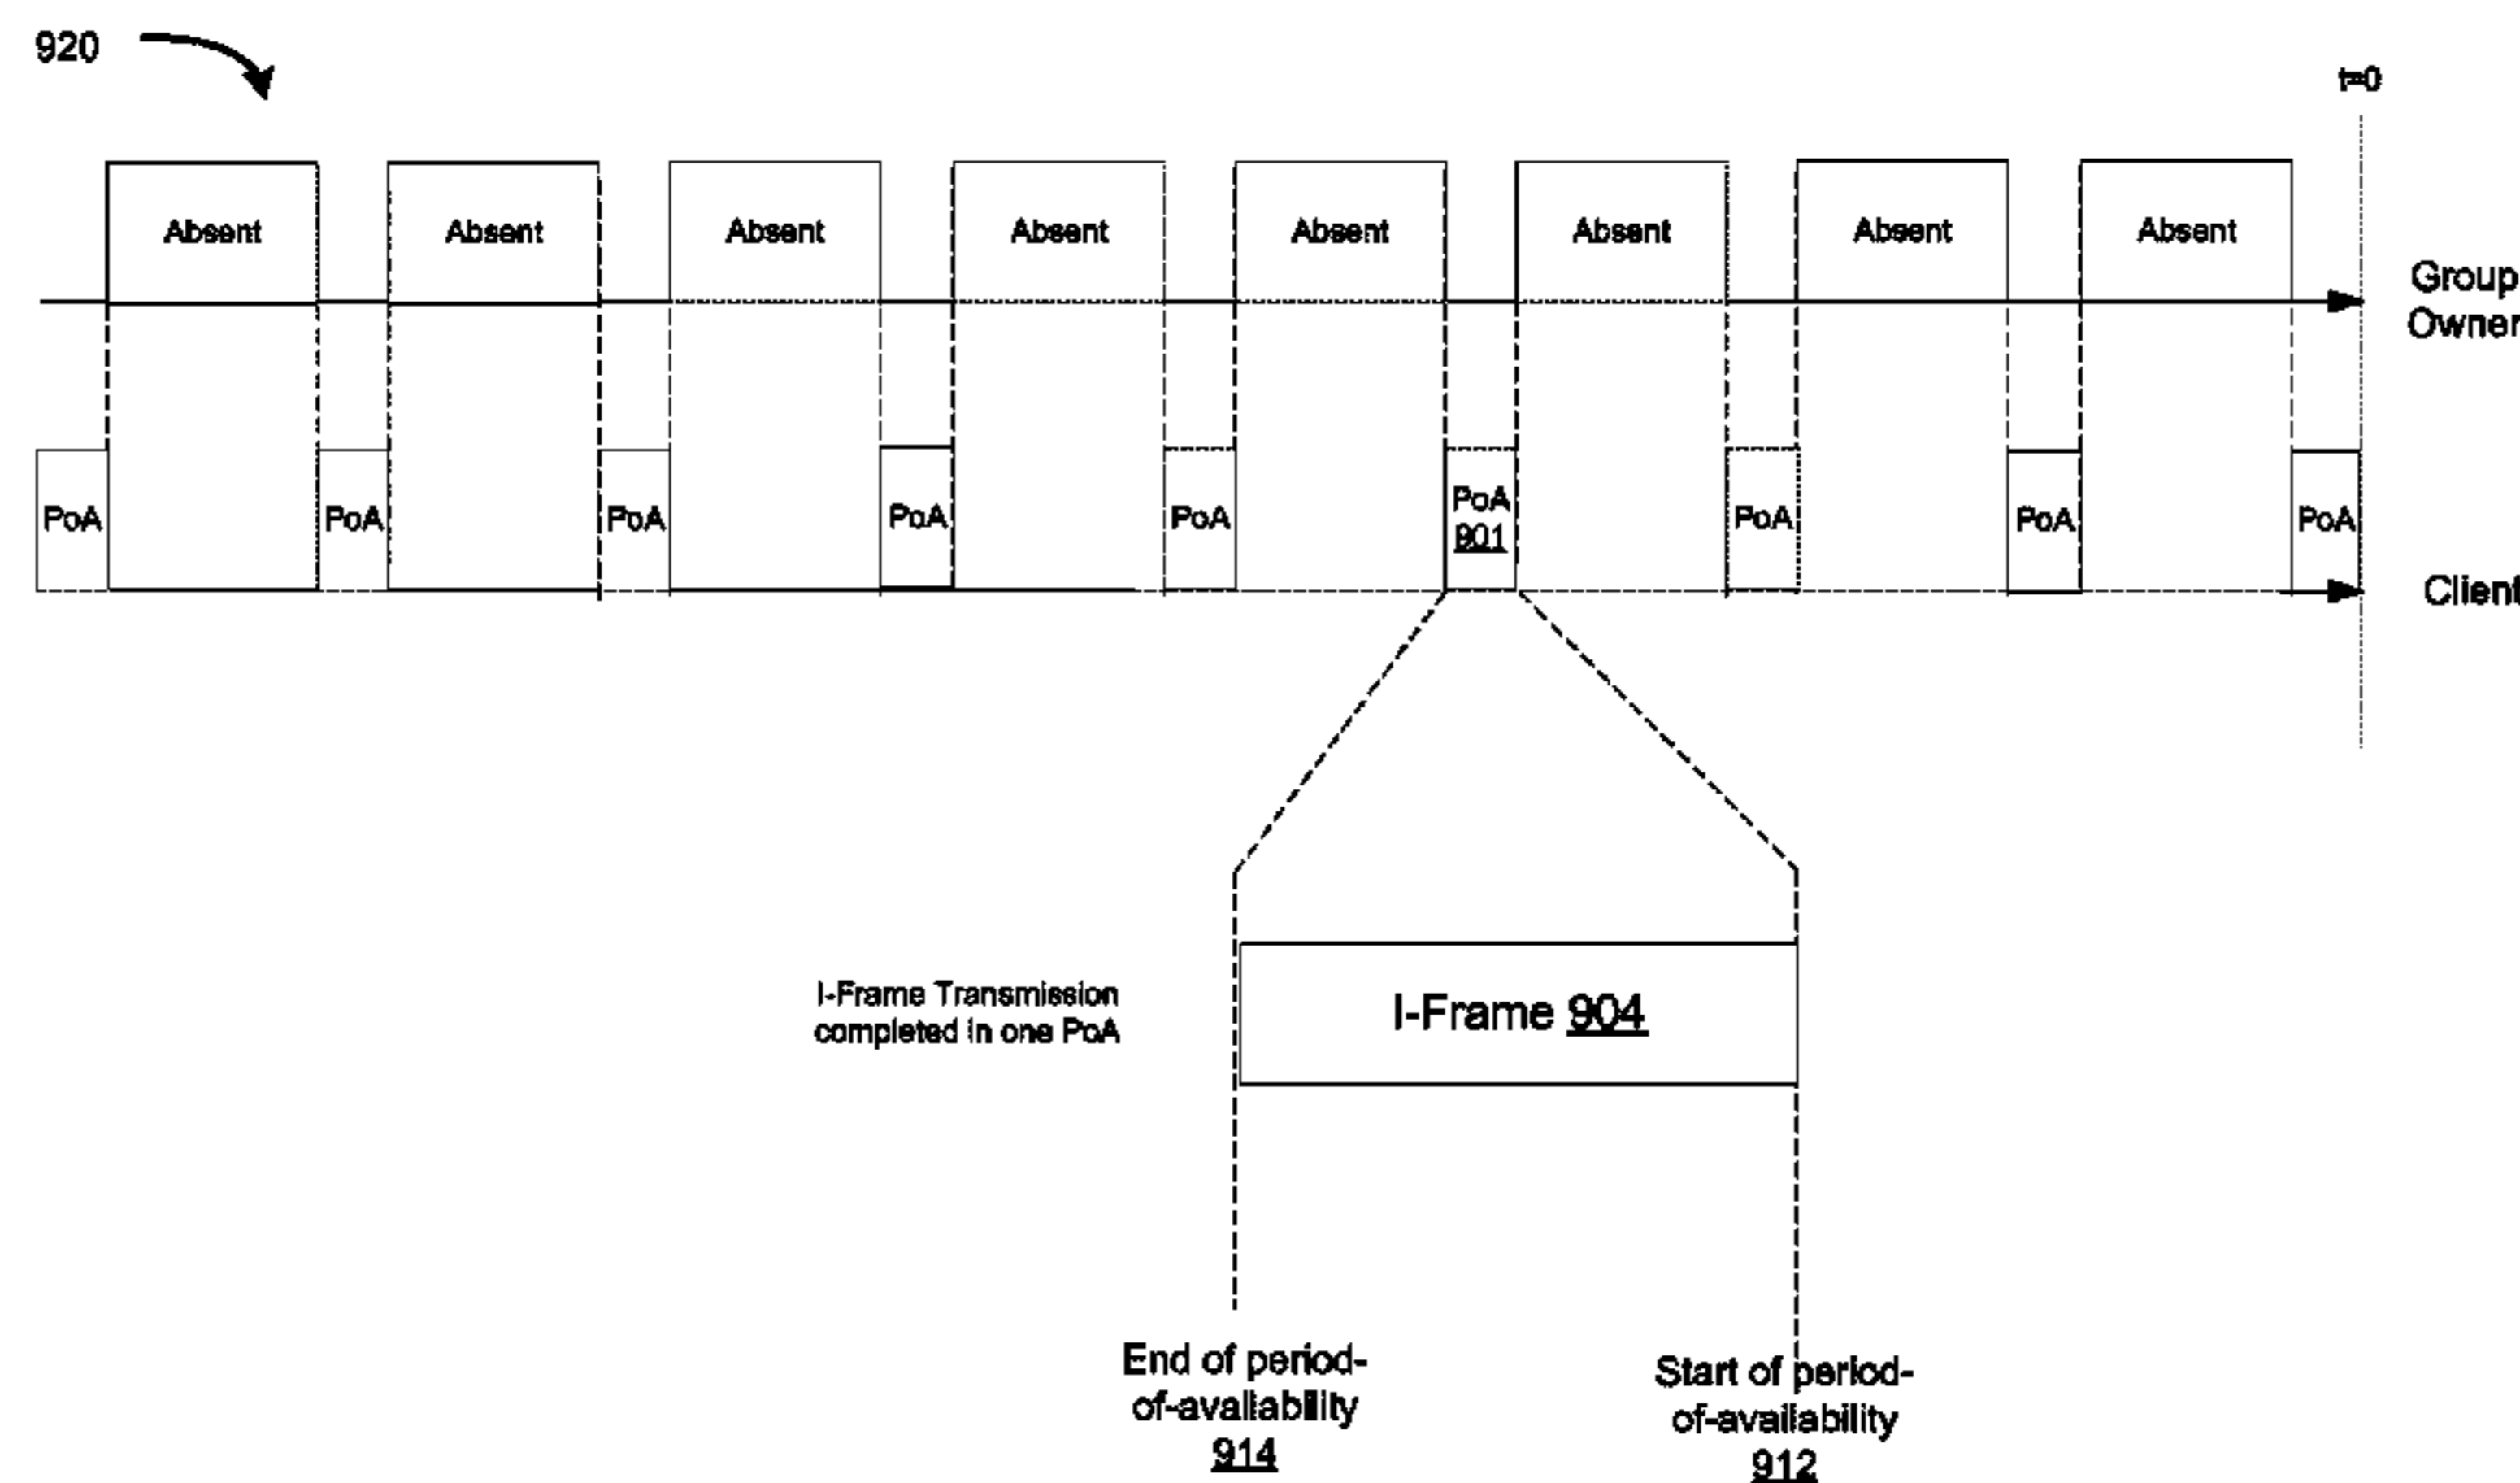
920

t=0

Absent Absent Absent Absent Absent Absent Absent Absent

Group Owner

PoA PoA PoA PoA PoA PoA 901 PoA PoA PoA

Client

I-Frame Transmission completed in one PoA

I-Frame 904

End of period-of-availability 914

Start of period-of-availability 912